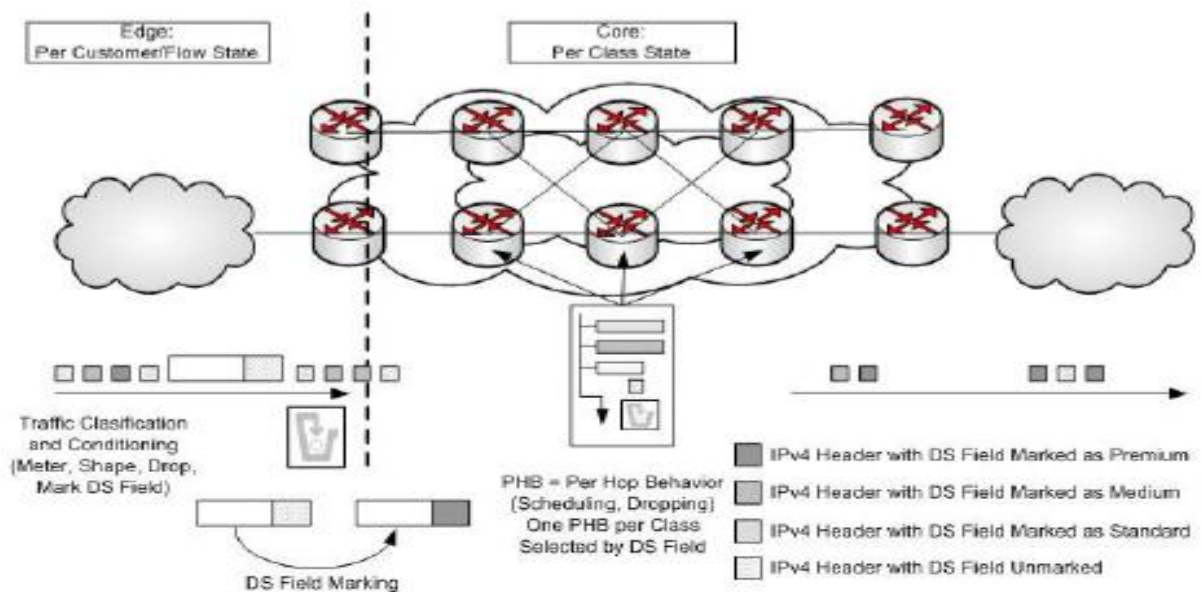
Edge:
Per Customer/Flow State

Core:
Per Class State

Traffic Clasification and Conditioning (Meter, Shape, Drop, Mark DS Field)

PHB = Per Hop Behavior (Scheduling, Dropping) One PHB per Class Selected by DS Field

DS Field Marking

IPv4 Header with DS Field Marked as Premium

IPv4 Header with DS Field Marked as Medium

IPv4 Header with DS Field Marked as Standard

IPv4 Header with DS Field Unmarked